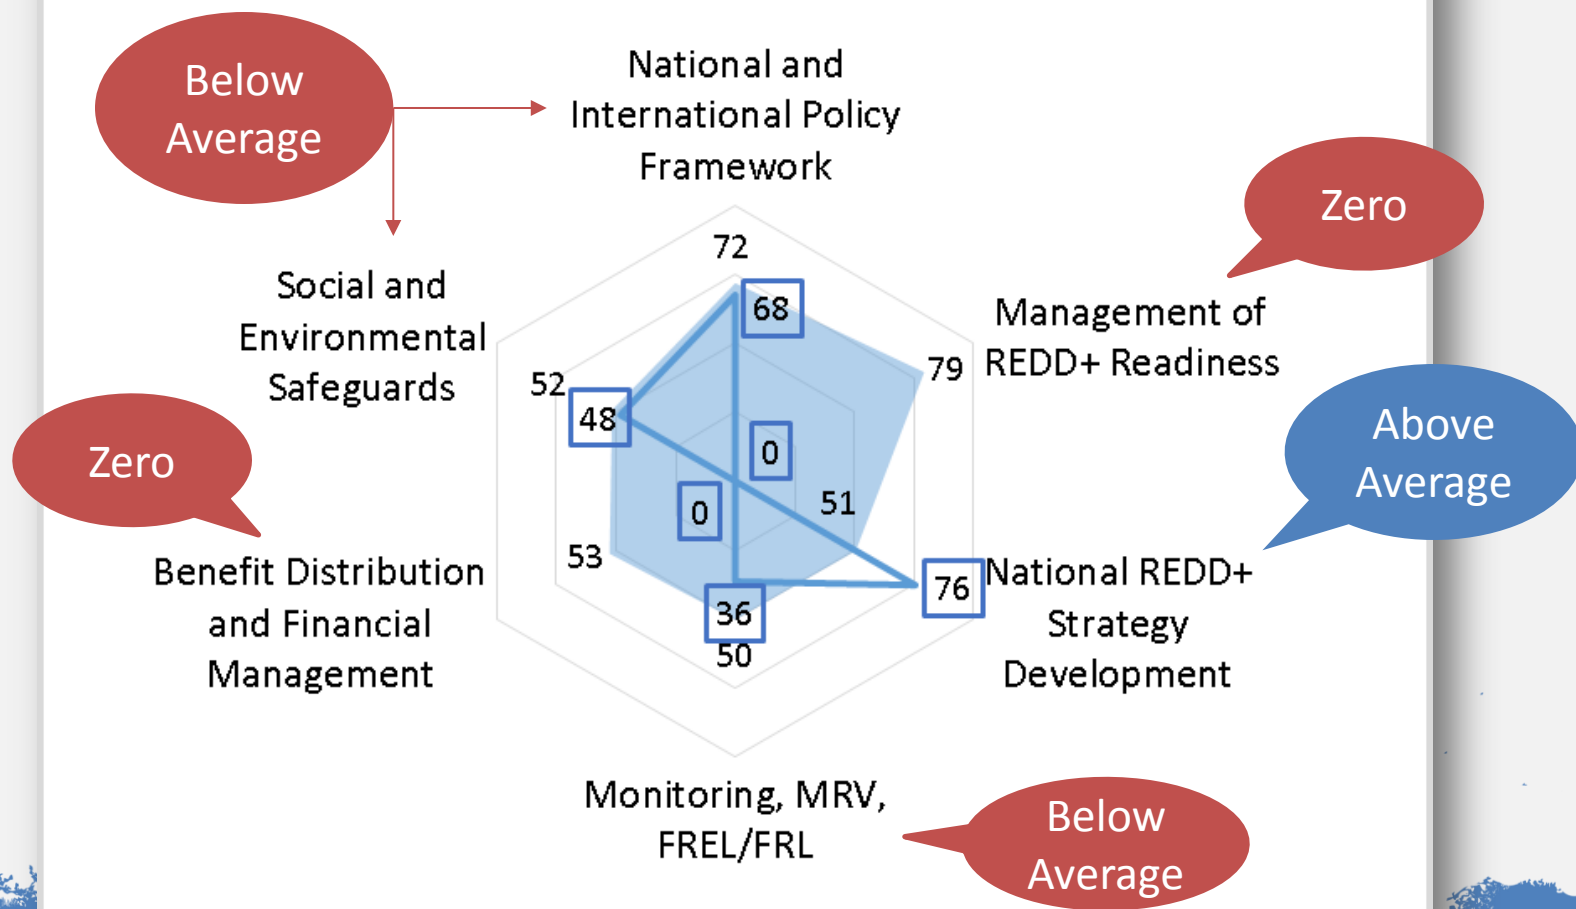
Below Average

National and International Policy Framework

Zero

Social and Environmental Safeguards

72

68

Management of REDD+ Readiness

79

52

48

0

Above Average

Zero

0

51

53

Benefit Distribution and Financial Management

36

76

National REDD+ Strategy Development

50

Monitoring, MRV, FREL/FRL

Below Average